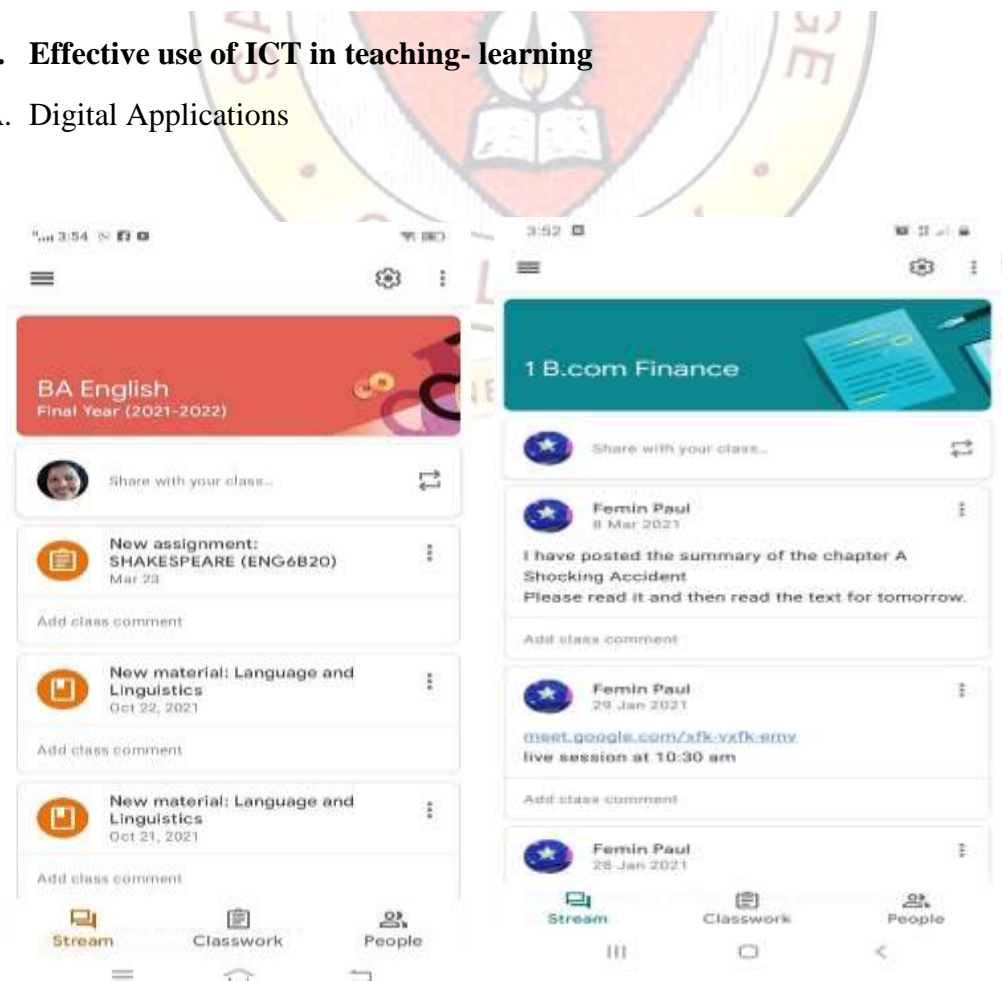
. Effective use of ICT in teaching- learning

. Digital Applications

3:54

BA English
Final Year (2021-2022)

Share with your class...

New assignment: SHAKESPEARE (ENG6B20)
Mar 23

Add class comment

New material: Language and Linguistics
Oct 22, 2021

Add class comment

New material: Language and Linguistics
Oct 21, 2021

Add class comment

Stream Classwork People

3:52

1 B.com Finance

Share with your class...

Femin Paul
8 Mar 2021

I have posted the summary of the chapter A Shocking Accident
Please read it and then read the text for tomorrow.

Add class comment

Femin Paul
29 Jan 2021

meet.google.com/xfk-vxfk-emv
live session at 10:30 am

Add class comment

Femin Paul
28 Jan 2021

Stream Classwork People